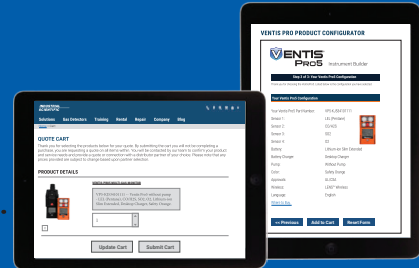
VENTIS PRO PRODUCT CONFIGURATOR

VENTIS Pro5 Instrument Builder

Step 3 of 3: Your Ventis Pro5 Configuration

Your Ventis Pro5 Configuration

Your Ventis Pro5 Part Number: VP5-K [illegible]
Sensor 1: LEL (Pentane)
Sensor 2: CO/H2S
Sensor 3: O2
Sensor 4: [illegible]
Battery: Lithium-ion Slim Extended
Battery Charger: Desktop Charger
Pump: Without Pump
Color: Safety Orange
Approvals: UL/CSA
Wireless: LENS™ Wireless
Language: English

<< Previous
Add to Cart
Reset Form

INDUSTRIAL SCIENTIFIC

Solutions
Gas Detectors
Training
Rental
Repair
Company
Blog

QUOTE CART

Thank you for selecting the products below for your quote. By submitting this cart you will not be completing a purchase, you are requesting a quote on all items within. You will be contacted by our team to confirm your product and service needs and provide a quote or connection with a distributor partner of your choice. Please note that any prices provided are subject to change based upon customer selection.

PRODUCT DETAILS

VENTIS PRO5 MULTI-GAS MONITOR

VP5-K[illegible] - Ventis Pro5 without pump - LEL (Pentane), CO/H2S, NO2, O2, Lithium-ion Slim Extended, Desktop Charger, Safety Orange

1

Update Cart
Submit Cart